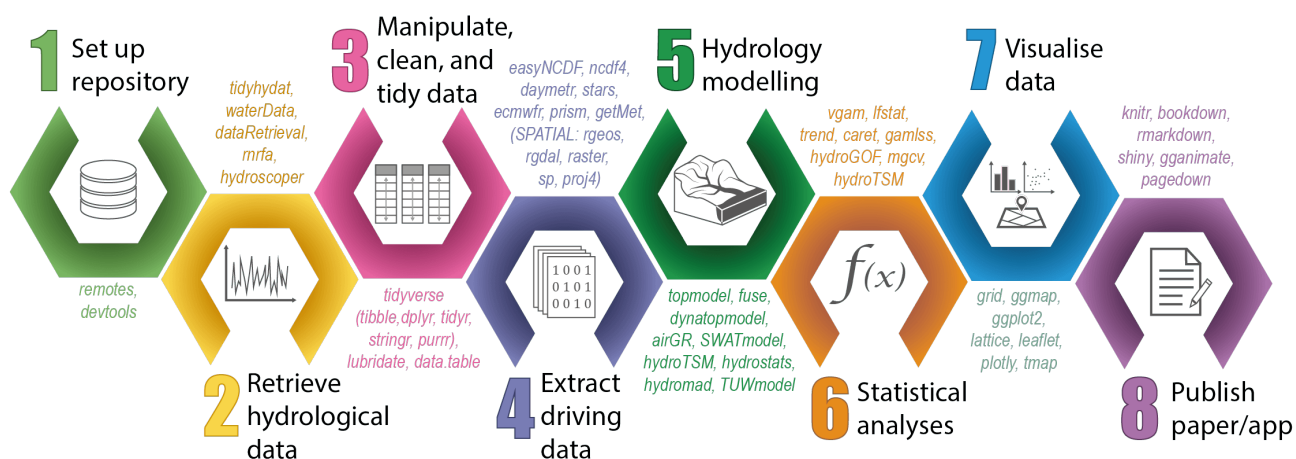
1 Set up repository

tidyhydat, waterData, dataRetrieval, rnrfa, hydroscoper

3 Manipulate, clean, and tidy data

easyNCDF, ncdf4, daymetr, stars, ecmwfr, prism, getMet, (SPATIAL: rgeos, rgdal, raster, sp, proj4)

5 Hydrology modelling

vgam, lfstat, trend, caret, gamlss, hydroGOF, mgcv, hydroTSM

7 Visualise data

knitr, bookdown, rmarkdown, shiny, gganimate, pagedown

1001
0101
0010

$f(x)$

remotes, devtools

tidyverse (tibble,dplyr, tidyr, stringr, purrr), lubridate, data.table

topmodel, fuse, dynatopmodel, airGR, SWATmodel, hydroTSM, hydrostats, hydromad, TUWmodel

grid, ggmap, ggplot2, lattice, leaflet, plotly, tmap

2 Retrieve hydrological data

4 Extract driving data

6 Statistical analyses

8 Publish paper/app